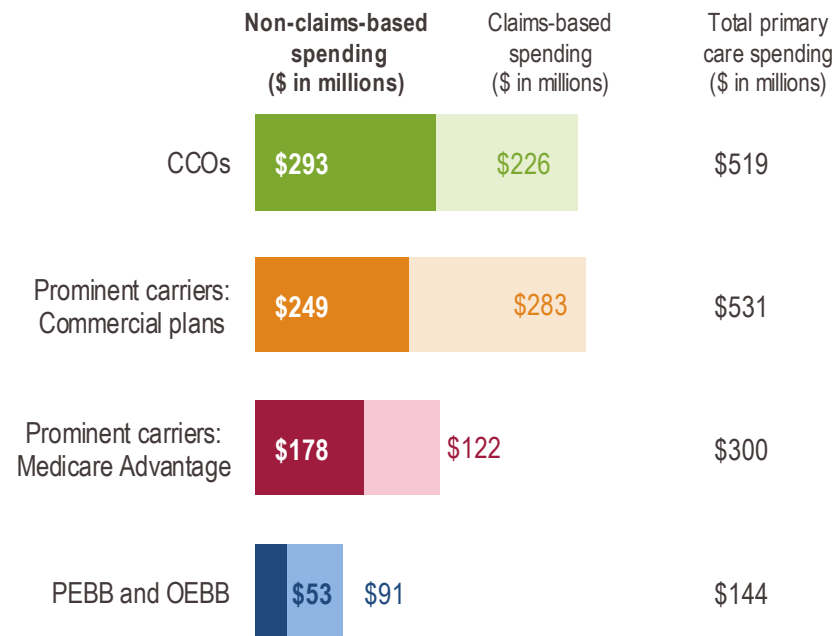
| | Non-claims-based spending ($ in millions) | Claims-based spending ($ in millions) | Total primary care spending ($ in millions) |
|---|---|---|---|
| CCOs | $293 | $226 | $519 |
| Prominent carriers: Commercial plans | $249 | $283 | $531 |
| Prominent carriers: Medicare Advantage | $178 | $122 | $300 |
| PEBB and OEBB | $53 | $91 | $144 |